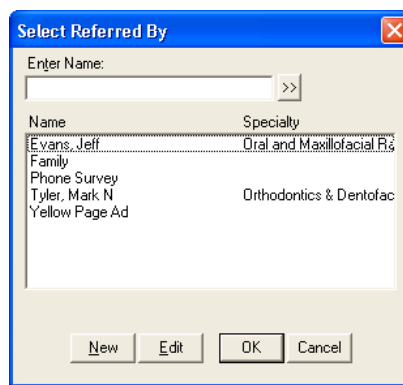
Select Referred By

Enter Name:

>>

| Name | Specialty |
|---|---|
| Evans, Jeff | Oral and Maxillofacial Ra |
| Family | |
| Phone Survey | |
| Tyler, Mark N | Orthodontics & Dentofac |
| Yellow Page Ad | |

New Edit OK Cancel